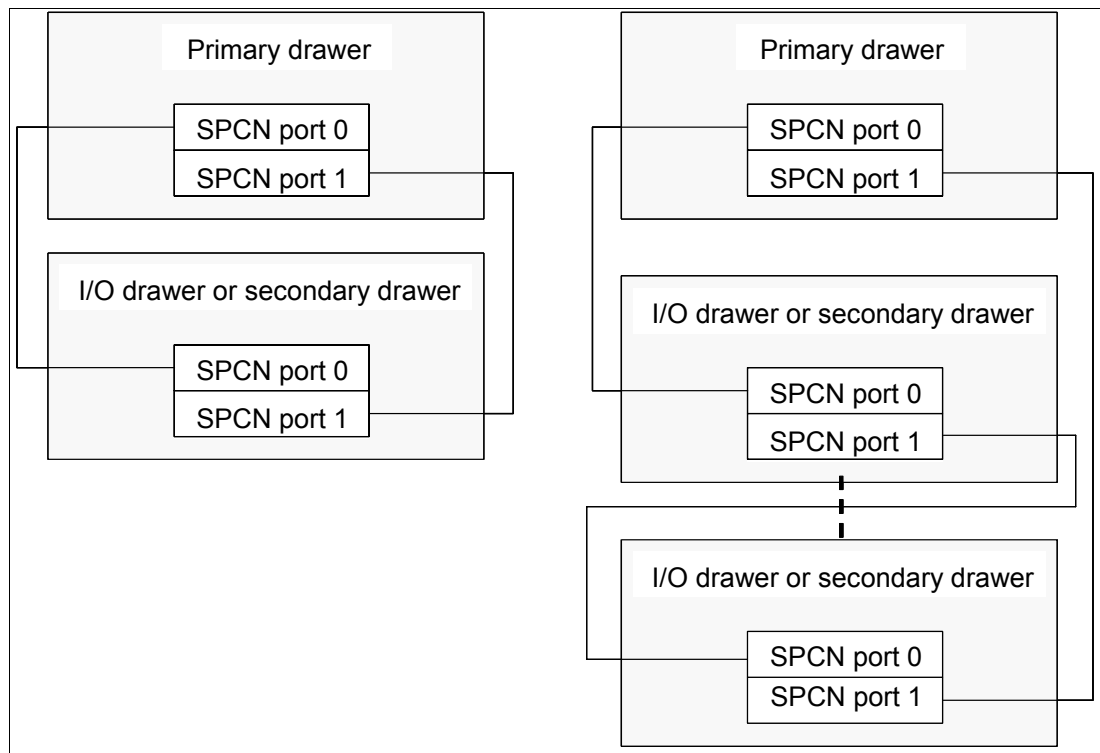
Primary drawer

SPCN port 0

SPCN port 1

I/O drawer or secondary drawer

SPCN port 0

SPCN port 1

Primary drawer

SPCN port 0

SPCN port 1

I/O drawer or secondary drawer

SPCN port 0

SPCN port 1

I/O drawer or secondary drawer

SPCN port 0

SPCN port 1